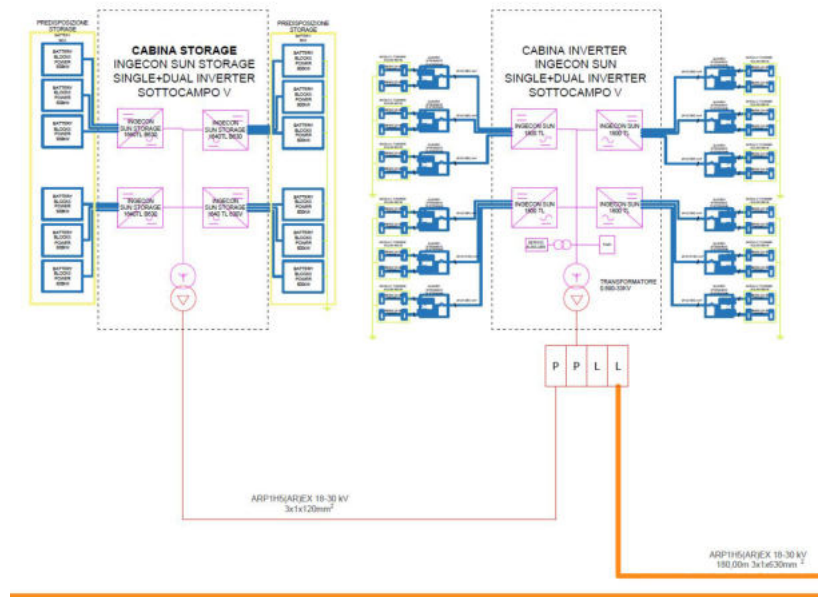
PREDISPOSIZIONE STORAGE

BATTERY BLOCKS POWER 60kW

BATTERY BLOCKS POWER 60kW

BATTERY BLOCKS POWER 60kW

BATTERY BLOCKS POWER 60kW

BATTERY BLOCKS POWER 60kW

BATTERY BLOCKS POWER 60kW

CABINA STORAGE
INGECON SUN STORAGE
SINGLE+DUAL INVERTER
SOTTOCAMPO V

INGECON SUN STORAGE 1640TL B630

INGECON SUN STORAGE 1640TL B630

INGECON SUN STORAGE 1640TL B630

INGECON SUN STORAGE 1640TL B630

PREDISPOSIZIONE STORAGE

BATTERY BLOCKS POWER 60kW

BATTERY BLOCKS POWER 60kW

BATTERY BLOCKS POWER 60kW

BATTERY BLOCKS POWER 60kW

BATTERY BLOCKS POWER 60kW

BATTERY BLOCKS POWER 60kW

CABINA INVERTER
INGECON SUN
SINGLE+DUAL INVERTER
SOTTOCAMPO V

INGECON SUN 1600 TL

INGECON SUN 1600 TL

INGECON SUN 1600 TL

INGECON SUN 1600 TL

TRASFORMATORE 0,690-30KV

P P L L

ARP1H5(AR)EX 18-30 kV
3x1x120mm$^2$

ARP1H5(AR)EX 18-30 kV
180,00m 3x1x630mm $^2$